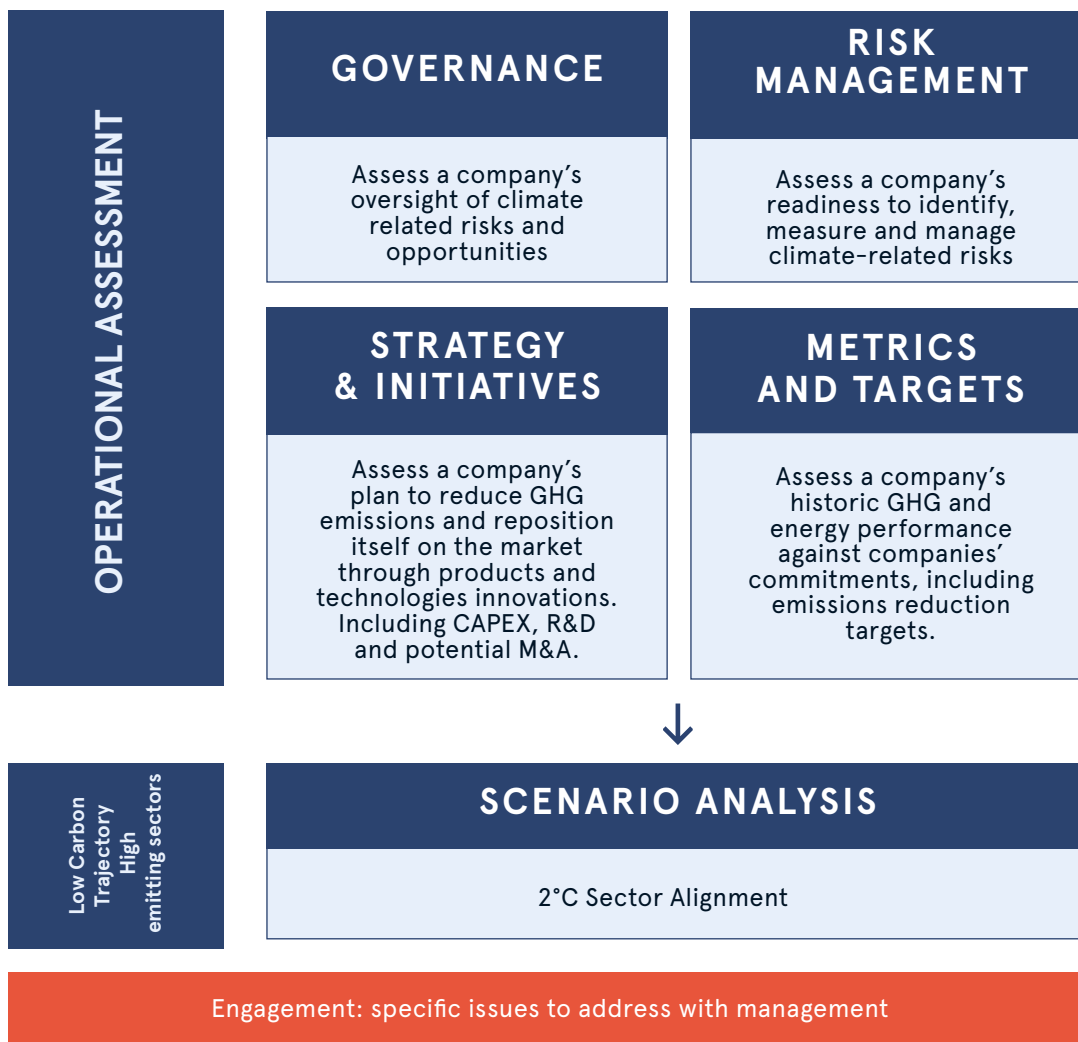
OPERATIONAL ASSESSMENT

GOVERNANCE

Assess a company's oversight of climate related risks and opportunities

RISK MANAGEMENT

Assess a company's readiness to identify, measure and manage climate-related risks

STRATEGY & INITIATIVES

Assess a company's plan to reduce GHG emissions and reposition itself on the market through products and technologies innovations. Including CAPEX, R&D and potential M&A.

METRICS AND TARGETS

Assess a company's historic GHG and energy performance against companies' commitments, including emissions reduction targets.

Low Carbon Trajectory High emitting sectors

SCENARIO ANALYSIS

2°C Sector Alignment

Engagement: specific issues to address with management